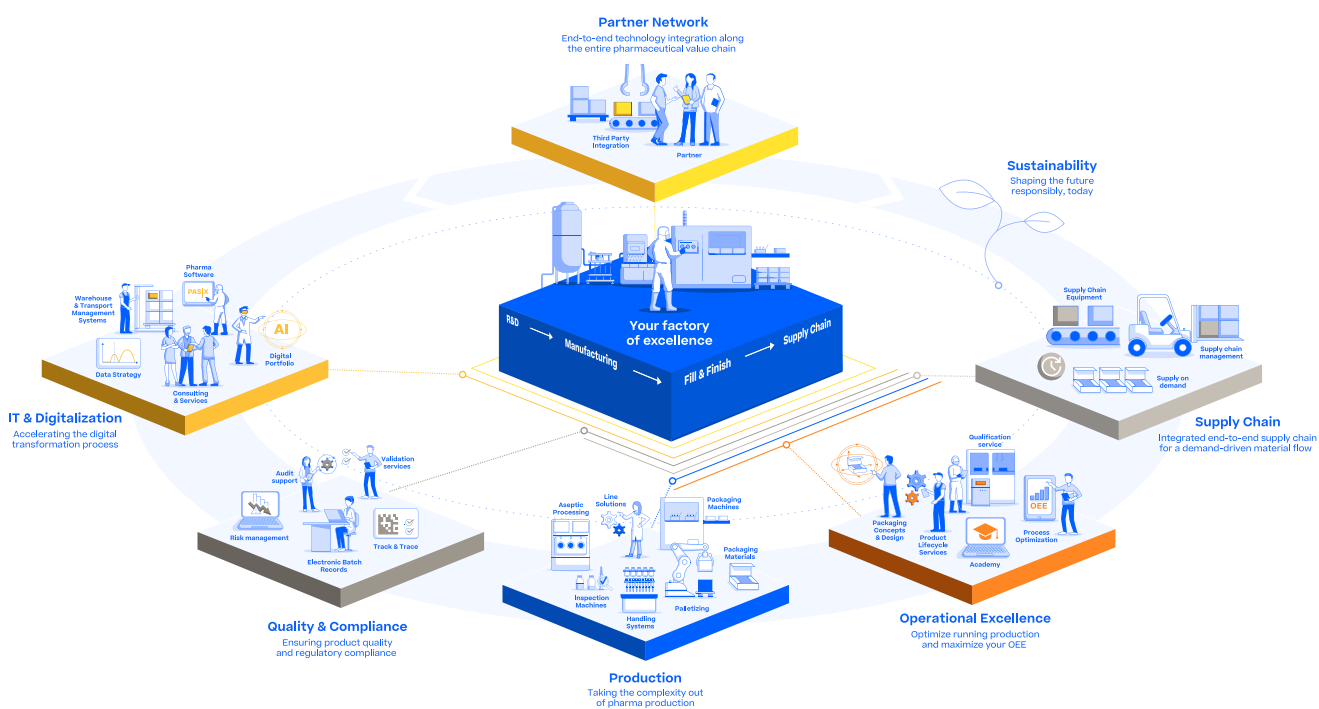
Partner Network
End-to-end technology integration along the entire pharmaceutical value chain

Third Party Integration
Partner

Sustainability
Shaping the future responsibly, today

Pharma Software
PAS|X
Warehouse & Transport Management Systems
AI
Data Strategy
Consulting & Services
Digital Portfolio

IT & Digitalization
Accelerating the digital transformation process

R&D
Manufacturing
Your factory of excellence
Fill & Finish
Supply Chain

Supply Chain Equipment
Supply chain management
Supply on demand

Supply Chain
Integrated end-to-end supply chain for a demand-driven material flow

Audit support
Validation services
Risk management
Electronic Batch Records
Track & Trace

Quality & Compliance
Ensuring product quality and regulatory compliance

Aseptic Processing
Line Solutions
Packaging Machines
Packaging Materials
Inspection Machines
Handling Systems
Palletizing

Production
Taking the complexity out of pharma production

Qualification service
Packaging Concepts & Design
Product Lifecycle Services
OEE
Process Optimization
Academy

Operational Excellence
Optimize running production and maximize your OEE